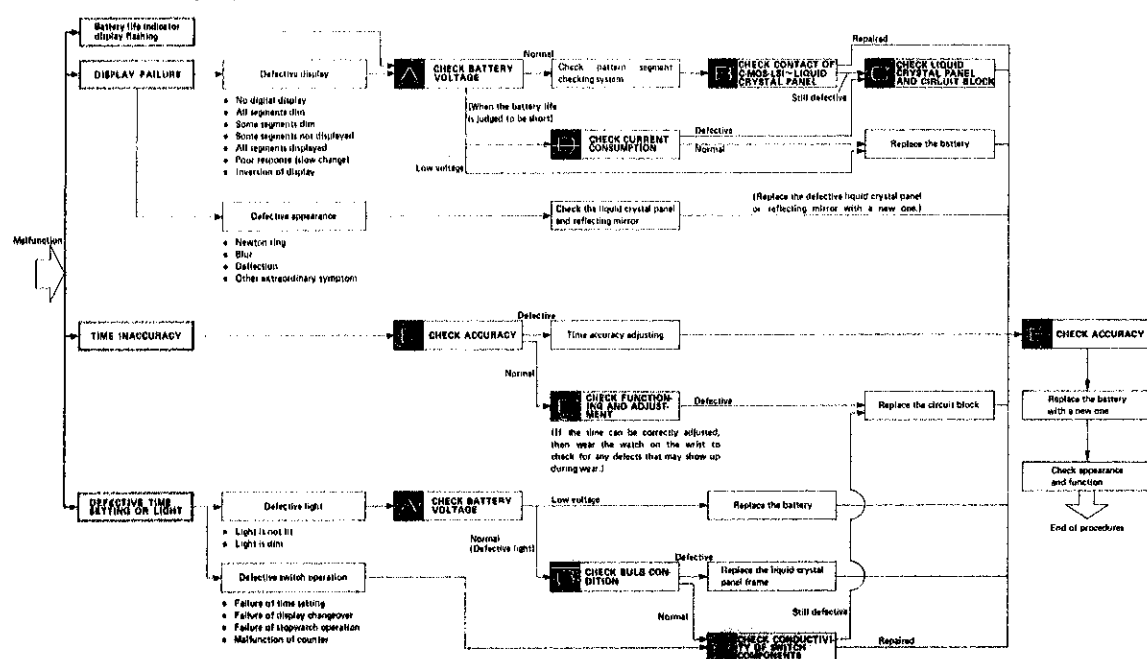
Battery life indicator display flashing

DISPLAY FAILURE

Defective display

• No digital display
• All segments dim
• Some segments dim
• Some segments not displayed
• All segments displayed
• Poor response (slow change)
• Inversion of display

A CHECK BATTERY VOLTAGE

Normal

Check pattern segment checking system

B CHECK CONTACT OF C-MOS-LSI~LIQUID CRYSTAL PANEL

Repaired

C CHECK LIQUID CRYSTAL PANEL AND CIRCUIT BLOCK

Still defective

[When the battery life is judged to be short]

D CHECK CURRENT CONSUMPTION

Defective

Normal

Replace the battery

Low voltage

Defective appearance

• Newton ring
• Blur
• Deflection
• Other extraordinary symptom

Check the liquid crystal panel and reflecting mirror

(Replace the defective liquid crystal panel or reflecting mirror with a new one.)

Malfunction

TIME INACCURACY

E CHECK ACCURACY

Defective

Time accuracy adjusting

Normal

F CHECK FUNCTIONING AND ADJUSTMENT

Defective

Replace the circuit block

(If the time can be correctly adjusted, then wear the watch on the wrist to check for any defects that may show up during wear.)

E CHECK ACCURACY

Replace the battery with a new one

Check appearance and function

End of procedures

DEFECTIVE TIME SETTING OR LIGHT

Defective light

• Light is not lit
• Light is dim

A CHECK BATTERY VOLTAGE

Low voltage

Replace the battery

Normal (Defective light)

G CHECK BULB CONDITION

Defective

Replace the liquid crystal panel frame

Defective switch operation

• Failure of time setting
• Failure of display changeover
• Failure of stopwatch operation
• Malfunction of counter

Normal

Still defective

H CHECK CONDUCTIVITY OF SWITCH COMPONENTS

Repaired